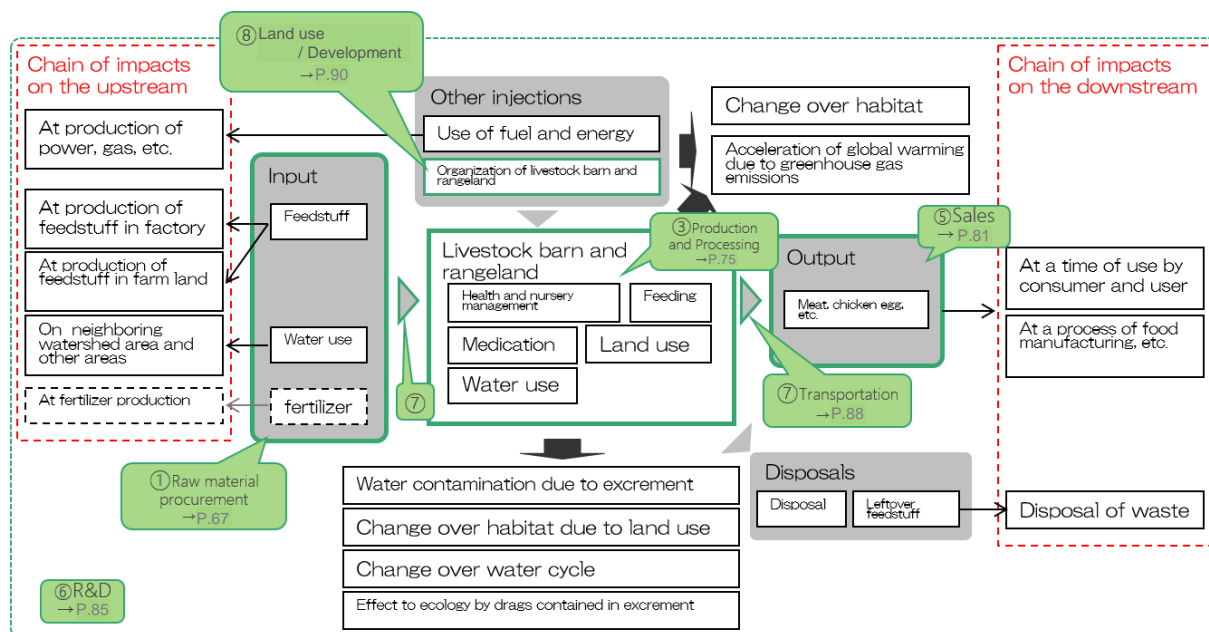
⑧Land use / Development
→P.90

Chain of impacts on the upstream

At production of power, gas, etc.

At production of feedstuff in factory

At production of feedstuff in farm land

On neighboring watershed area and other areas

At fertilizer production

Input

Feedstuff

Water use

fertilizer

①Raw material procurement
→P.67

Other injections

Use of fuel and energy

Organization of livestock barn and rangeland

Change over habitat

Acceleration of global warming due to greenhouse gas emissions

③Production and Processing
→P.75

Livestock barn and rangeland

Health and nursery management

Feeding

Medication

Land use

Water use

⑦

⑤Sales
→P.81

Output

Meat, chicken egg, etc.

⑦Transportation
→P.88

Chain of impacts on the downstream

At a time of use by consumer and user

At a process of food manufacturing, etc.

Disposals

Disposal

Leftover feedstuff

Disposal of waste

Water contamination due to excrement

Change over habitat due to land use

Change over water cycle

Effect to ecology by drags contained in excrement

⑥R&D
→P.85